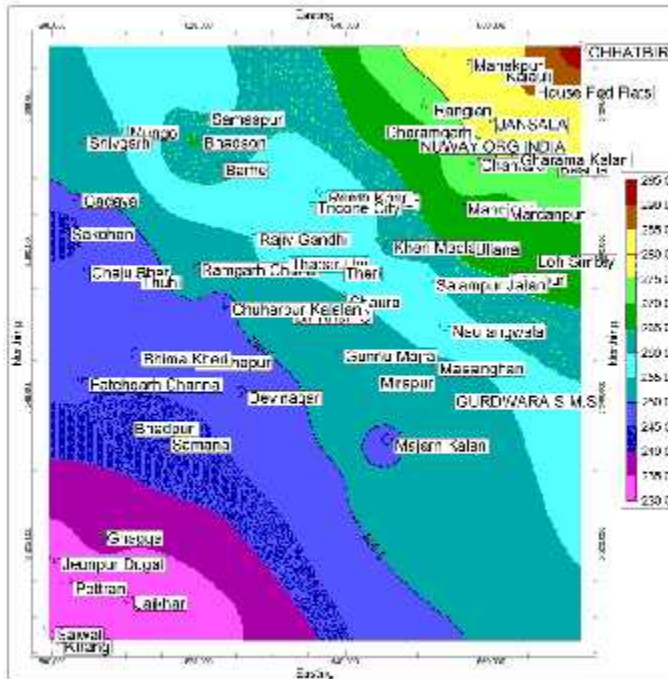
Easting

CHHATBIR
Manakpur
Kolouli
House Fed Flats
Bangion
JANSALA
Cheramgarh
NUWAY ORG INDIA
Gharama Kalar
Chanarli
Samespur
Nurgo
Shivgarh
Bhaoson
Barno
Cadeva
Tricone City
Manoli
Marcanpur
Sakohan
Rajiv Gandhi
Kheri Maoli
Ulana
Lohi Simbly
Chaju Bhar
Thuh
Rangarh Chana
Thanar Uhl
Theri
Saiampur Jalan
Chuharpur Kelelen
Ghaura
Neu angwala
Bhima Kheri
Gurnu Majra
Masanghan
Fatehgarh Channa
Devinagar
Mirzpur
GURDWARA S.M.S
Bhadour
Samana
Majani Kalan
Ghegue
Jeanpur Dugal
Pothran
Lakhar
Saiwal
Khang

Northing

Easting

280 0
255 0
250 0
275 0
270 0
265 0
260 0
255 0
250 0
245 0
240 0
235 0
230 0